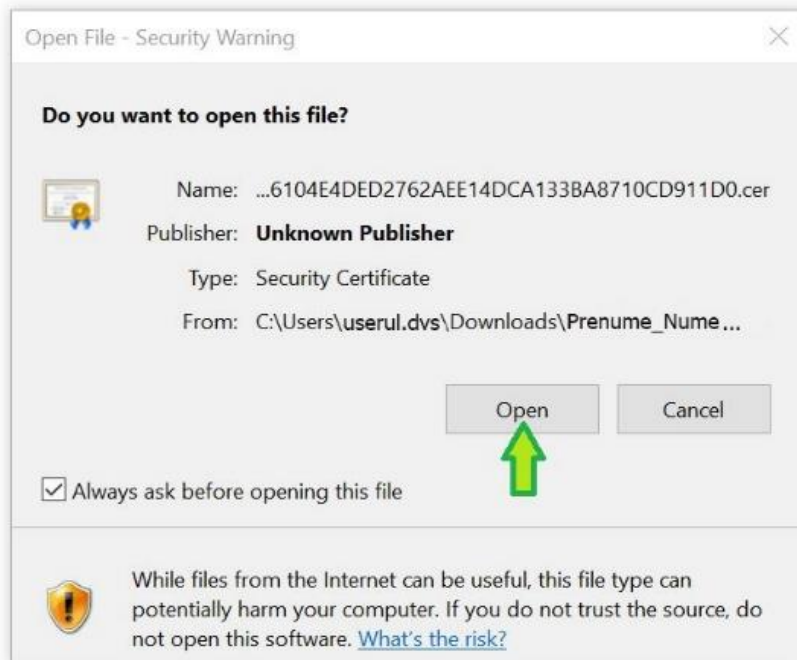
Open File - Security Warning

Do you want to open this file?

Name: ...6104E4DED2762AEE14DCA133BA8710CD911D0.cer

Publisher: Unknown Publisher

Type: Security Certificate

From: C:\Users\userul.dvs\Downloads\Prenume_Nume...

Open

Cancel

Always ask before opening this file

While files from the Internet can be useful, this file type can potentially harm your computer. If you do not trust the source, do not open this software. What's the risk?